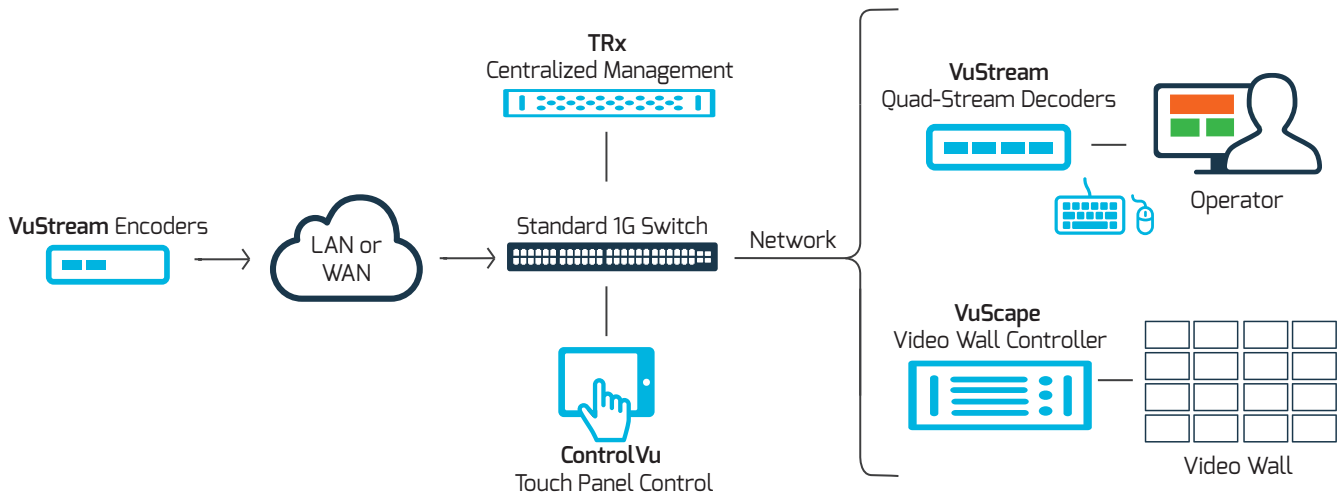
TRx
Centralized Management

VuStream
Quad-Stream Decoders

Operator

VuStream Encoders

LAN or WAN

Standard 1G Switch

Network

VuScape
Video Wall Controller

Video Wall

ControlVu
Touch Panel Control